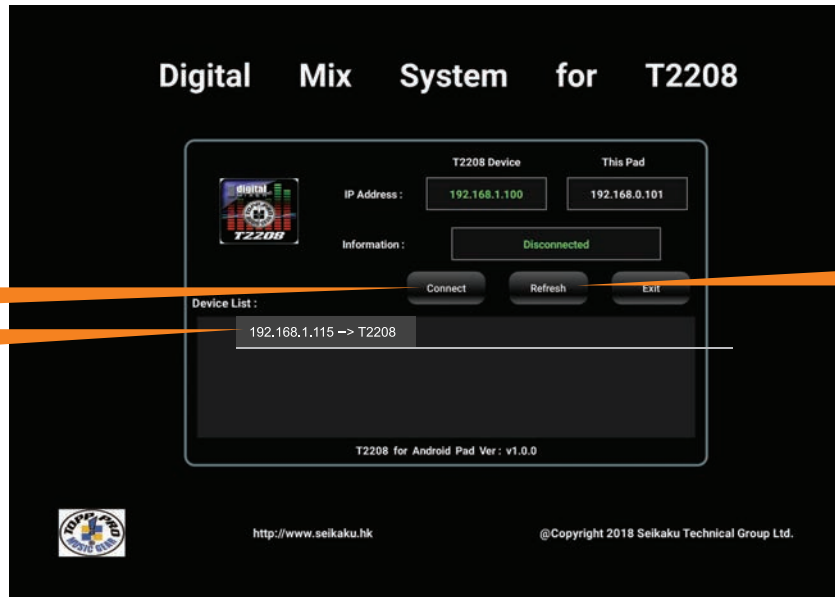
Digital Mix System for T2208

digital
T2208

T2208 Device

This Pad

IP Address :

192.168.1.100

192.168.0.101

Information :

Disconnected

Connect

Refresh

Exit

Device List :

192.168.1.115 –> T2208

T2208 for Android Pad Ver : v1.0.0

TOPP PRO MUSIC GEAR

http://www.seikaku.hk

@Copyright 2018 Seikaku Technical Group Ltd.